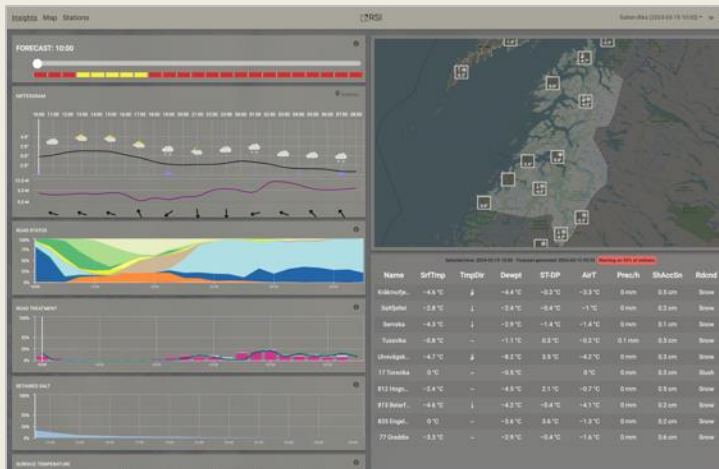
Insights Map Stations

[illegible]RSI

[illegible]

FORECAST: 10:00

METEOGRAM

ROAD STATUS

ROAD TREATMENT

RETAINED SALT

SURFACE TEMPERATURE

Warning on 50% of stations

| Name | SrfTmp | TmpDir | Dewpt | ST-DP | AirT | Prec/h | ShAccSn | Rdcnd |
|---|---|---|---|---|---|---|---|---|
| Kråkmofje... | -4.6 °C | ↓ | -4.4 °C | -0.2 °C | -3.3 °C | 0 mm | 0.5 cm | Snow |
| Sefrfjellet | -2.6 °C | ↓ | -2.4 °C | -0.4 °C | -1 °C | 0 mm | 0.2 cm | Snow |
| Sørreika | -4.3 °C | ↓ | -2.9 °C | -1.4 °C | -1.4 °C | 0 mm | 0.1 cm | Snow |
| Tusenika | -0.8 °C | – | -1.1 °C | 0.3 °C | -0.2 °C | 0.1 mm | 0.5 cm | Snow |
| Ulvsvåg... | -4.7 °C | ↓ | -8.2 °C | 3.5 °C | -4.2 °C | 0 mm | 0.3 cm | Snow |
| 17 Torveika | 0 °C | – | -0.5 °C | | 0 °C | 0 mm | 0.5 cm | Slush |
| 812 Hogn... | -2.4 °C | – | -4.5 °C | 2.1 °C | -0.7 °C | 0 mm | 0.5 cm | Snow |
| 813 Reisf... | -4.6 °C | ↓ | -4.2 °C | -0.4 °C | -4.1 °C | 0 mm | 0.2 cm | Snow |
| 835 Engel... | 0 °C | – | -3.6 °C | 3.6 °C | -1.3 °C | 0 mm | 0.2 cm | Snow |
| 77 Graddis | -3.3 °C | – | -2.9 °C | -0.4 °C | -1.6 °C | 0 mm | 0.6 cm | Snow |